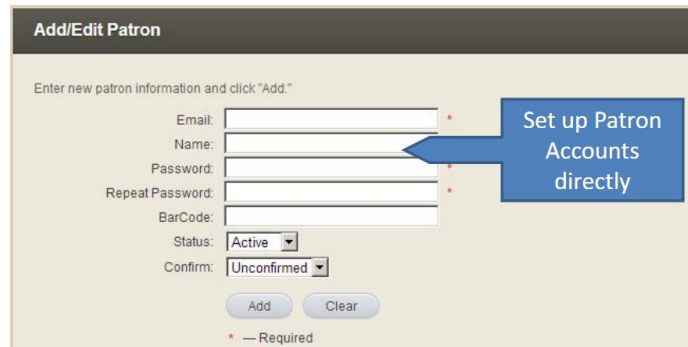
Add/Edit Patron

Enter new patron information and click "Add."

Email: *
Name:
Password: *
Repeat Password: *
BarCode:
Status: Active
Confirm: Unconfirmed

Add Clear

* — Required

Set up Patron Accounts directly